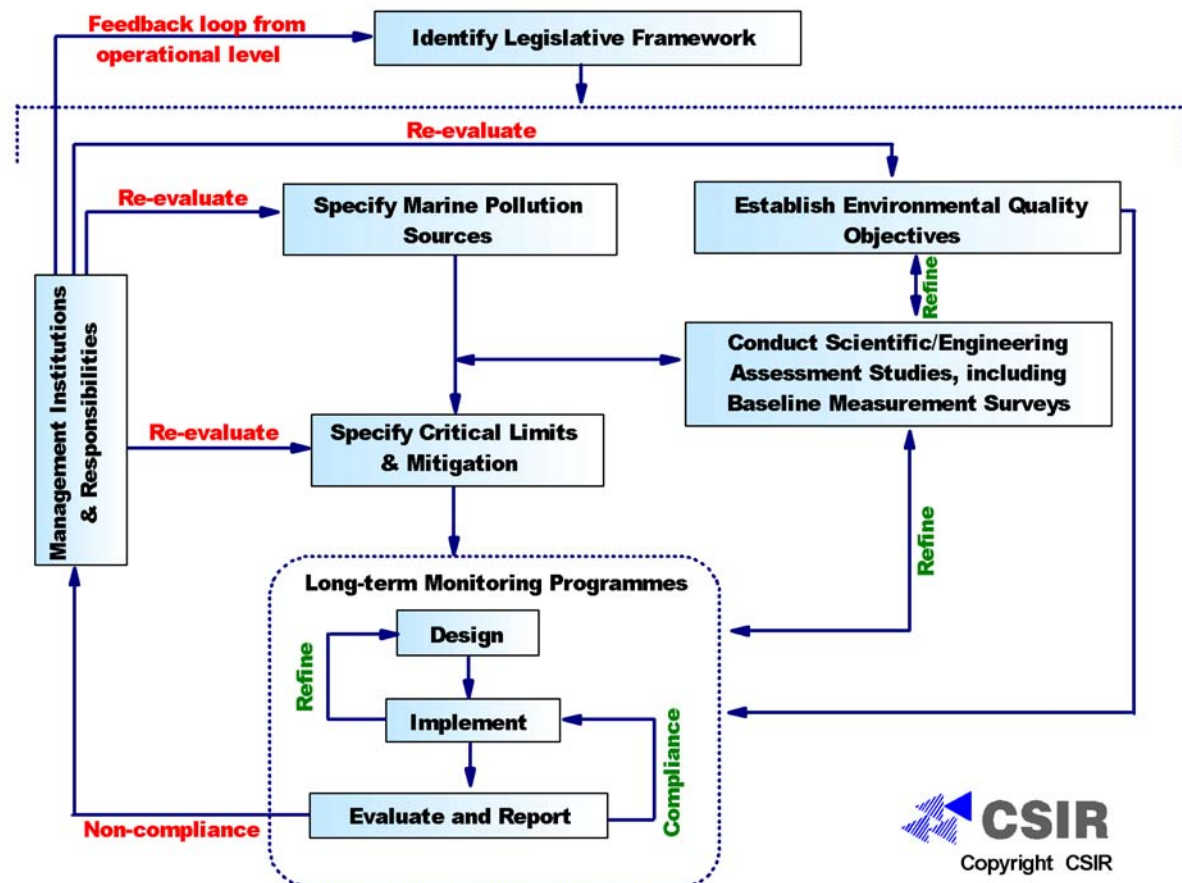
Feedback loop from operational level

Identify Legislative Framework

Re-evaluate

Re-evaluate

Specify Marine Pollution Sources

Establish Environmental Quality Objectives

Refine

Management Institutions & Responsibilities

Conduct Scientific/Engineering Assessment Studies, including Baseline Measurement Surveys

Re-evaluate

Specify Critical Limits & Mitigation

Refine

Long-term Monitoring Programmes

Design

Refine

Implement

Compliance

Evaluate and Report

Non-compliance

CSIR

Copyright CSIR